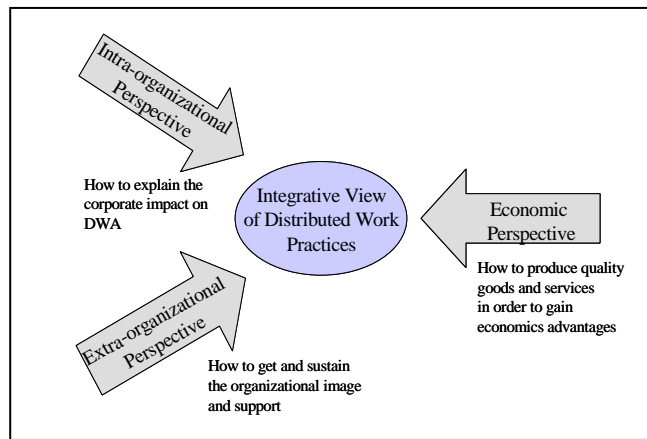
Intra-organizational Perspective

How to explain the corporate impact on DWA

Integrative View of Distributed Work Practices

Economic Perspective

How to produce quality goods and services in order to gain economics advantages

Extra-organizational Perspective

How to get and sustain the organizational image and support